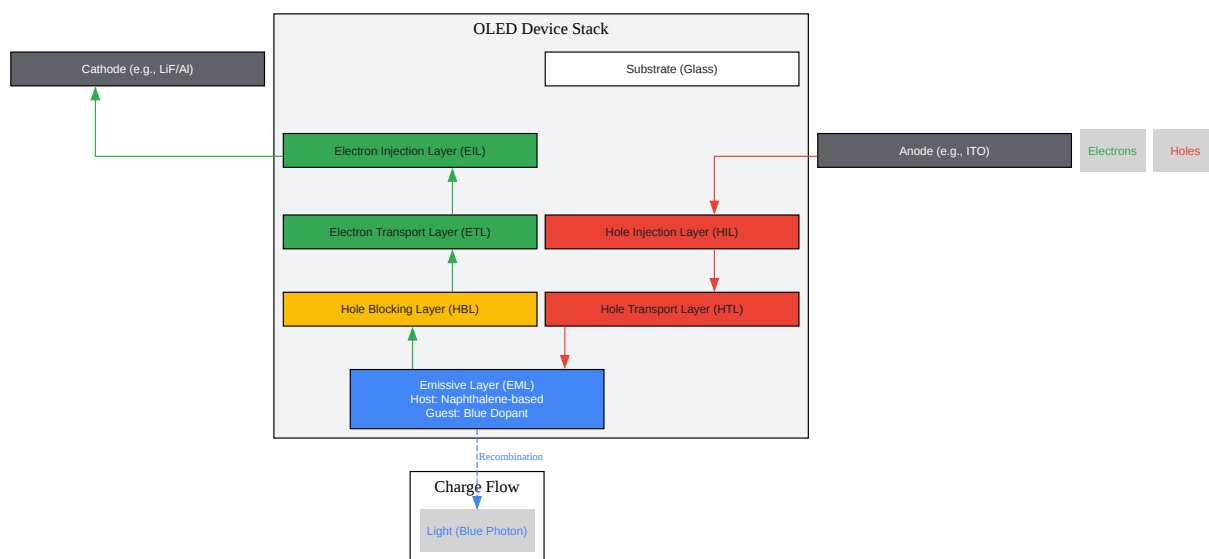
OLED Device Stack

Cathode (e.g., LiF/Al)

Substrate (Glass)

Electron Injection Layer (EIL)

Anode (e.g., ITO)

Electrons

Holes

Electron Transport Layer (ETL)

Hole Injection Layer (HIL)

Hole Blocking Layer (HBL)

Hole Transport Layer (HTL)

Emissive Layer (EML)
Host: Naphthalene-based
Guest: Blue Dopant

Recombination

Charge Flow

Light (Blue Photon)